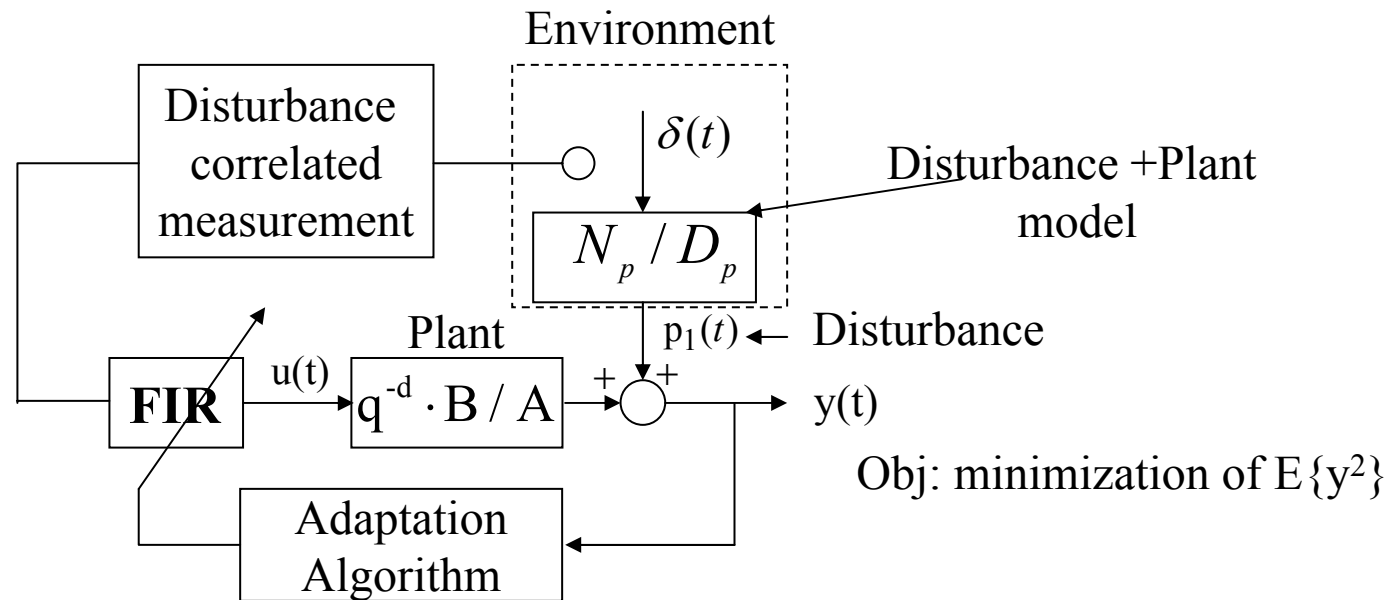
Environment

Disturbance correlated measurement

$\delta(t)$

Disturbance +Plant model

$N_p / D_p$

Plant

$p_1(t)$ ← Disturbance

u(t)

FIR

$q^{-d} \cdot B / A$

+ +

y(t)

Obj: minimization of $E\{y^2\}$

Adaptation Algorithm